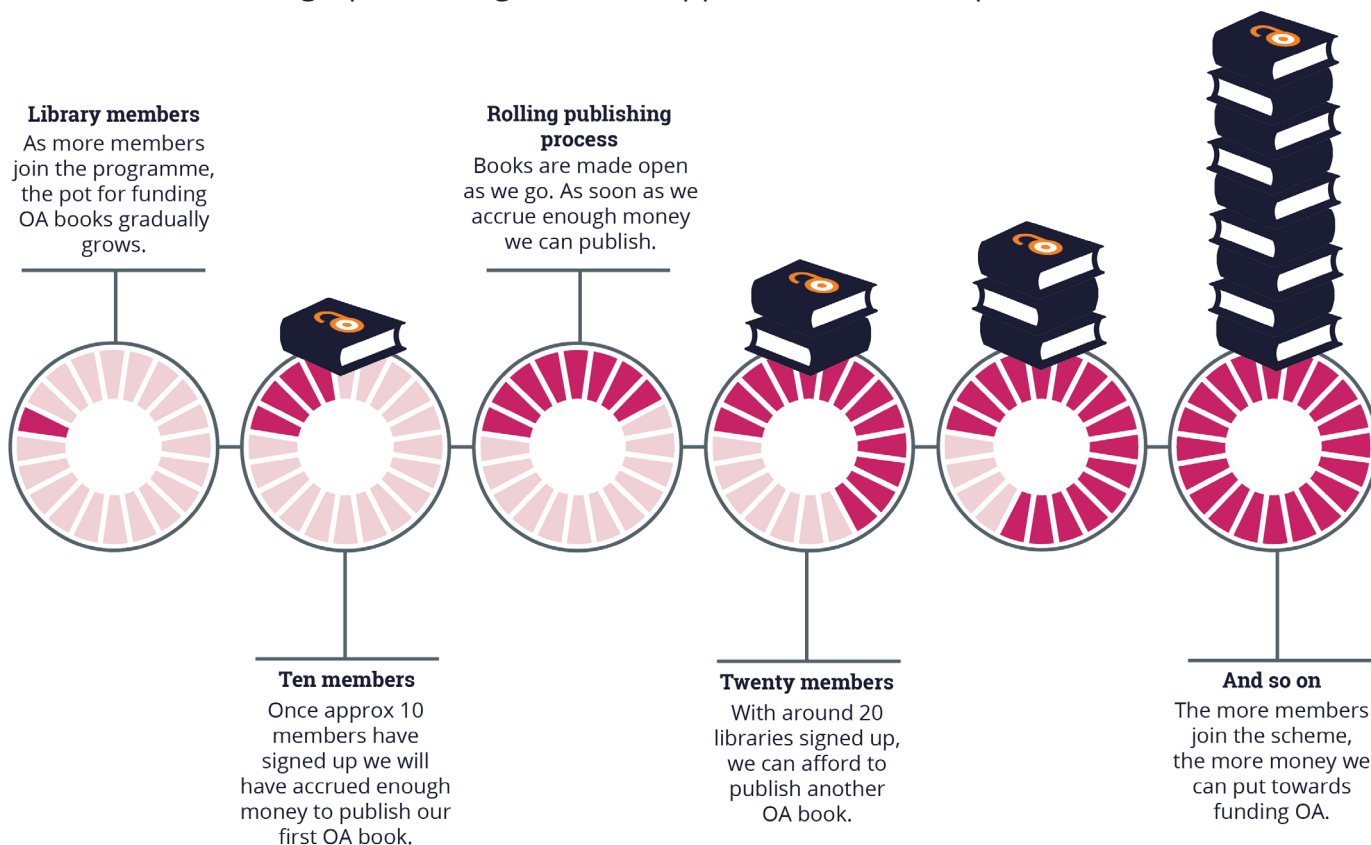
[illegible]

Library members
As more members join the programme, the pot for funding OA books gradually grows.

Rolling publishing process
Books are made open as we go. As soon as we accrue enough money we can publish.

Ten members
Once approx 10 members have signed up we will have accrued enough money to publish our first OA book.

Twenty members
With around 20 libraries signed up, we can afford to publish another OA book.

And so on
The more members join the scheme, the more money we can put towards funding OA.